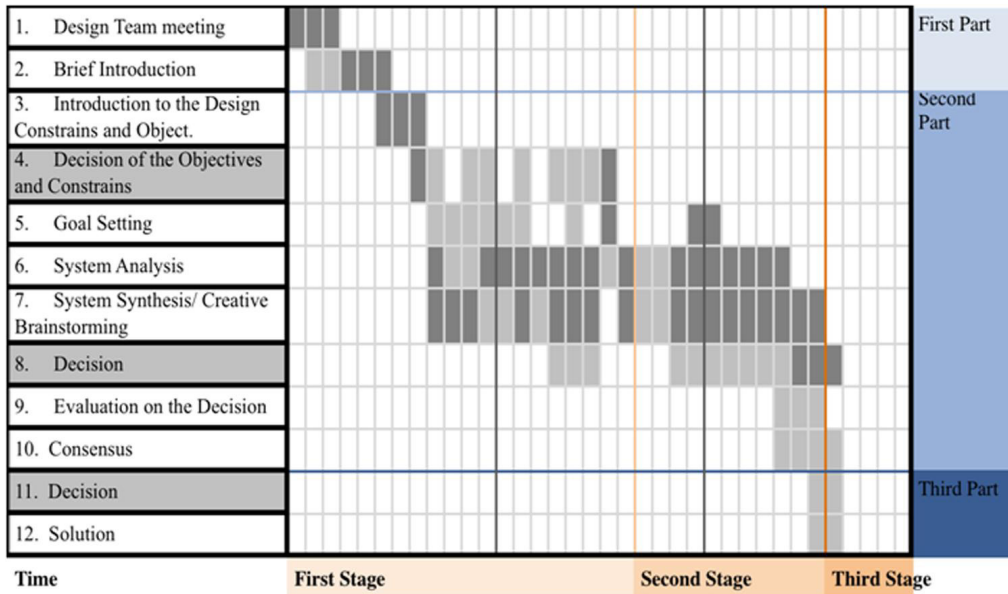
1. Design Team meeting

2. Brief Introduction

3. Introduction to the Design Constrains and Object.

4. Decision of the Objectives and Constrains

5. Goal Setting

6. System Analysis

7. System Synthesis/ Creative Brainstorming

8. Decision

9. Evaluation on the Decision

10. Consensus

11. Decision

12. Solution

First Part

Second Part

Third Part

Time

First Stage

Second Stage

Third Stage